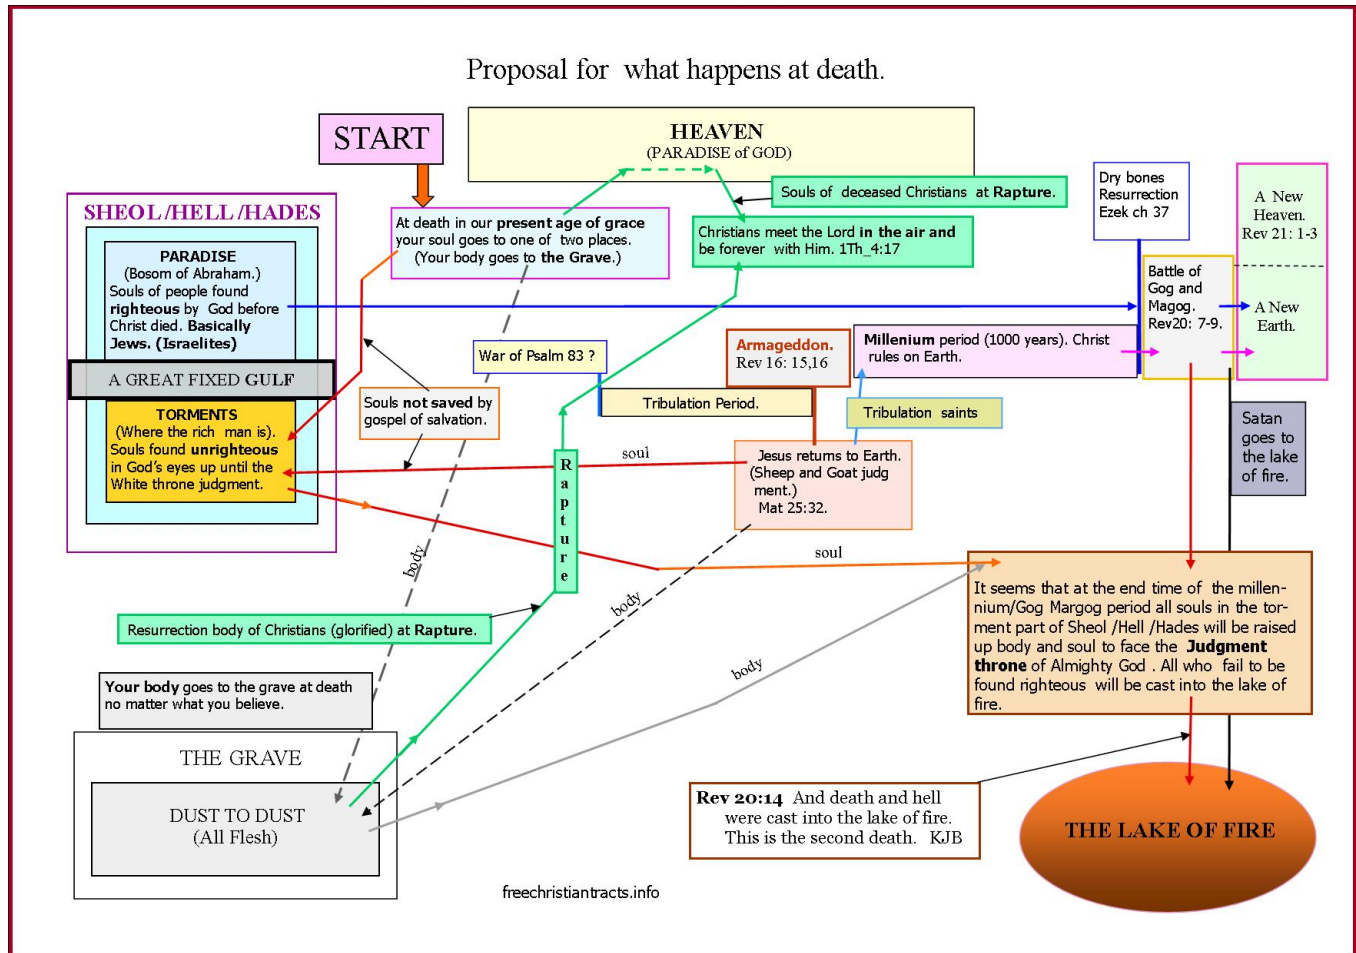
Proposal for what happens at death.

START

HEAVEN
(PARADISE of GOD)

SHEOL/HELL/HADES

PARADISE
(Bosom of Abraham.)
Souls of people found **righteous** by God before Christ died. **Basically Jews. (Israelites)**

A GREAT FIXED GULF

TORMENTS
(Where the rich man is).
Souls found **unrighteous** in God's eyes up until the White throne judgment.

At death in our **present age of grace** your soul goes to one of two places.
(Your body goes to **the Grave**.)

Souls of deceased Christians at **Rapture**.

Christians meet the Lord **in the air and** be forever with Him. 1Th_4:17

Dry bones Resurrection Ezek ch 37

A New Heaven. Rev 21: 1-3

Battle of Gog and Magog. Rev20: 7-9.

A New Earth.

War of Psalm 83 ?

Armageddon. Rev 16: 15,16

**Millenium** period (1000 years). Christ rules on Earth.

Souls **not saved** by gospel of salvation.

Tribulation Period.

Tribulation saints

Satan goes to the lake of fire.

R a p t u r e

soul

Jesus returns to Earth. (Sheep and Goat judgment.)
Mat 25:32.

body

soul

Resurrection body of Christians (glorified) at **Rapture**.

body

body

It seems that at the end time of the millennium/Gog Margog period all souls in the torment part of Sheol /Hell /Hades will be raised up body and soul to face the **Judgment throne** of Almighty God . All who fail to be found righteous will be cast into the lake of fire.

**Your body** goes to the grave at death no matter what you believe.

THE GRAVE

DUST TO DUST
(All Flesh)

**Rev 20:14** And death and hell were cast into the lake of fire. This is the second death. KJB

THE LAKE OF FIRE

freechristiantracts.info